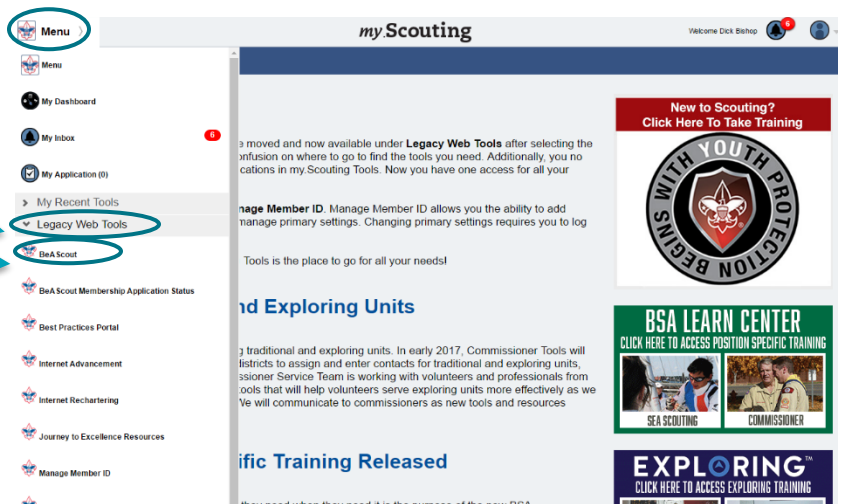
Menu

my.Scouting

Welcome Dick Bishop 6

Menu

My Dashboard

My Inbox 6

My Application (0)

My Recent Tools

Legacy Web Tools

BeA Scout

BeA Scout Membership Application Status

Best Practices Portal

Internet Advancement

Internet Rechartering

Journey to Excellence Resources

Manage Member ID

e moved and now available under **Legacy Web Tools** after selecting the onfusion on where to go to find the tools you need. Additionally, you no cations in my.Scouting Tools. Now you have one access for all your

anage Member ID. Manage Member ID allows you the ability to add manage primary settings. Changing primary settings requires you to log

Tools is the place to go for all your needs!

nd Exploring Units

g traditional and exploring units. In early 2017, Commissioner Tools will districts to assign and enter contacts for traditional and exploring units, ssioner Service Team is working with volunteers and professionals from ools that will help volunteers serve exploring units more effectively as we We will communicate to commissioners as new tools and resources

ific Training Released

New to Scouting? Click Here To Take Training

BEGINS WITH YOUTH PROTECTION

BSA LEARN CENTER
CLICK HERE TO ACCESS POSITION SPECIFIC TRAINING

SEA SCOUTING

COMMISSIONER

EXPLORING
CLICK HERE TO ACCESS EXPLORING TRAINING